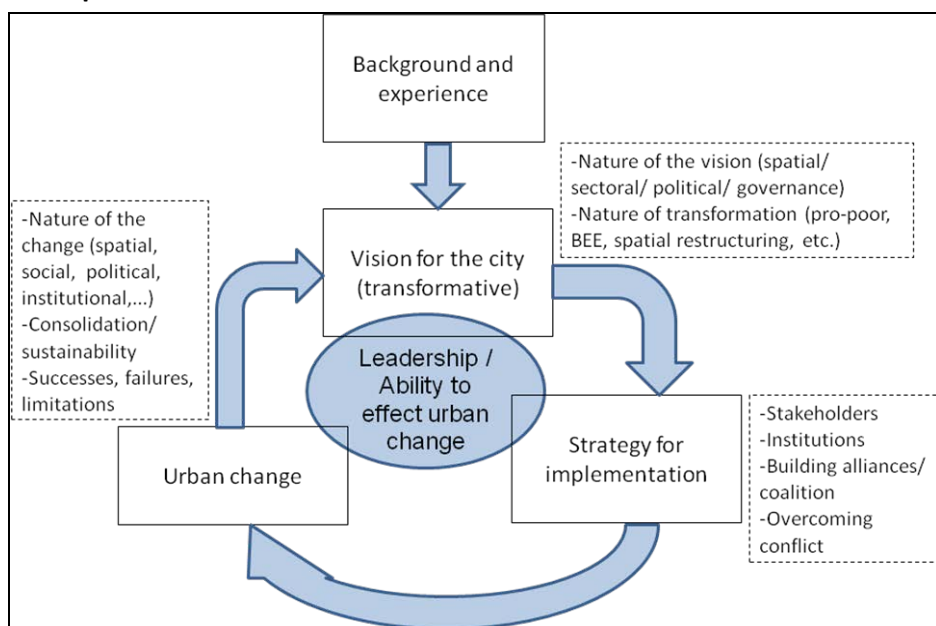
Background and experience

-Nature of the vision (spatial/ sectoral/ political/ governance)
-Nature of transformation (pro-poor, BEE, spatial restructuring, etc.)

-Nature of the change (spatial, social, political, institutional,...)
-Consolidation/ sustainability
-Successes, failures, limitations

Vision for the city (transformative)

Leadership / Ability to effect urban change

Urban change

Strategy for implementation

-Stakeholders
-Institutions
-Building alliances/ coalition
-Overcoming conflict